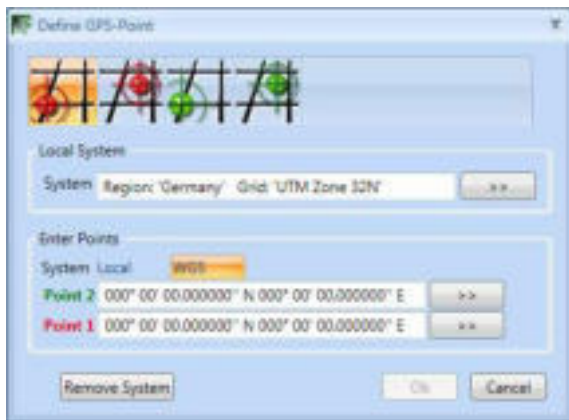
Define GPS-Point

Local System

System Region: 'Germany' Grid: 'UTM Zone 32N' >>

Enter Points

System Local WGS

Point 2 000° 00' 00.000000" N 000° 00' 00.000000" E >>

Point 1 000° 00' 00.000000" N 000° 00' 00.000000" E >>

Remove System Ok Cancel